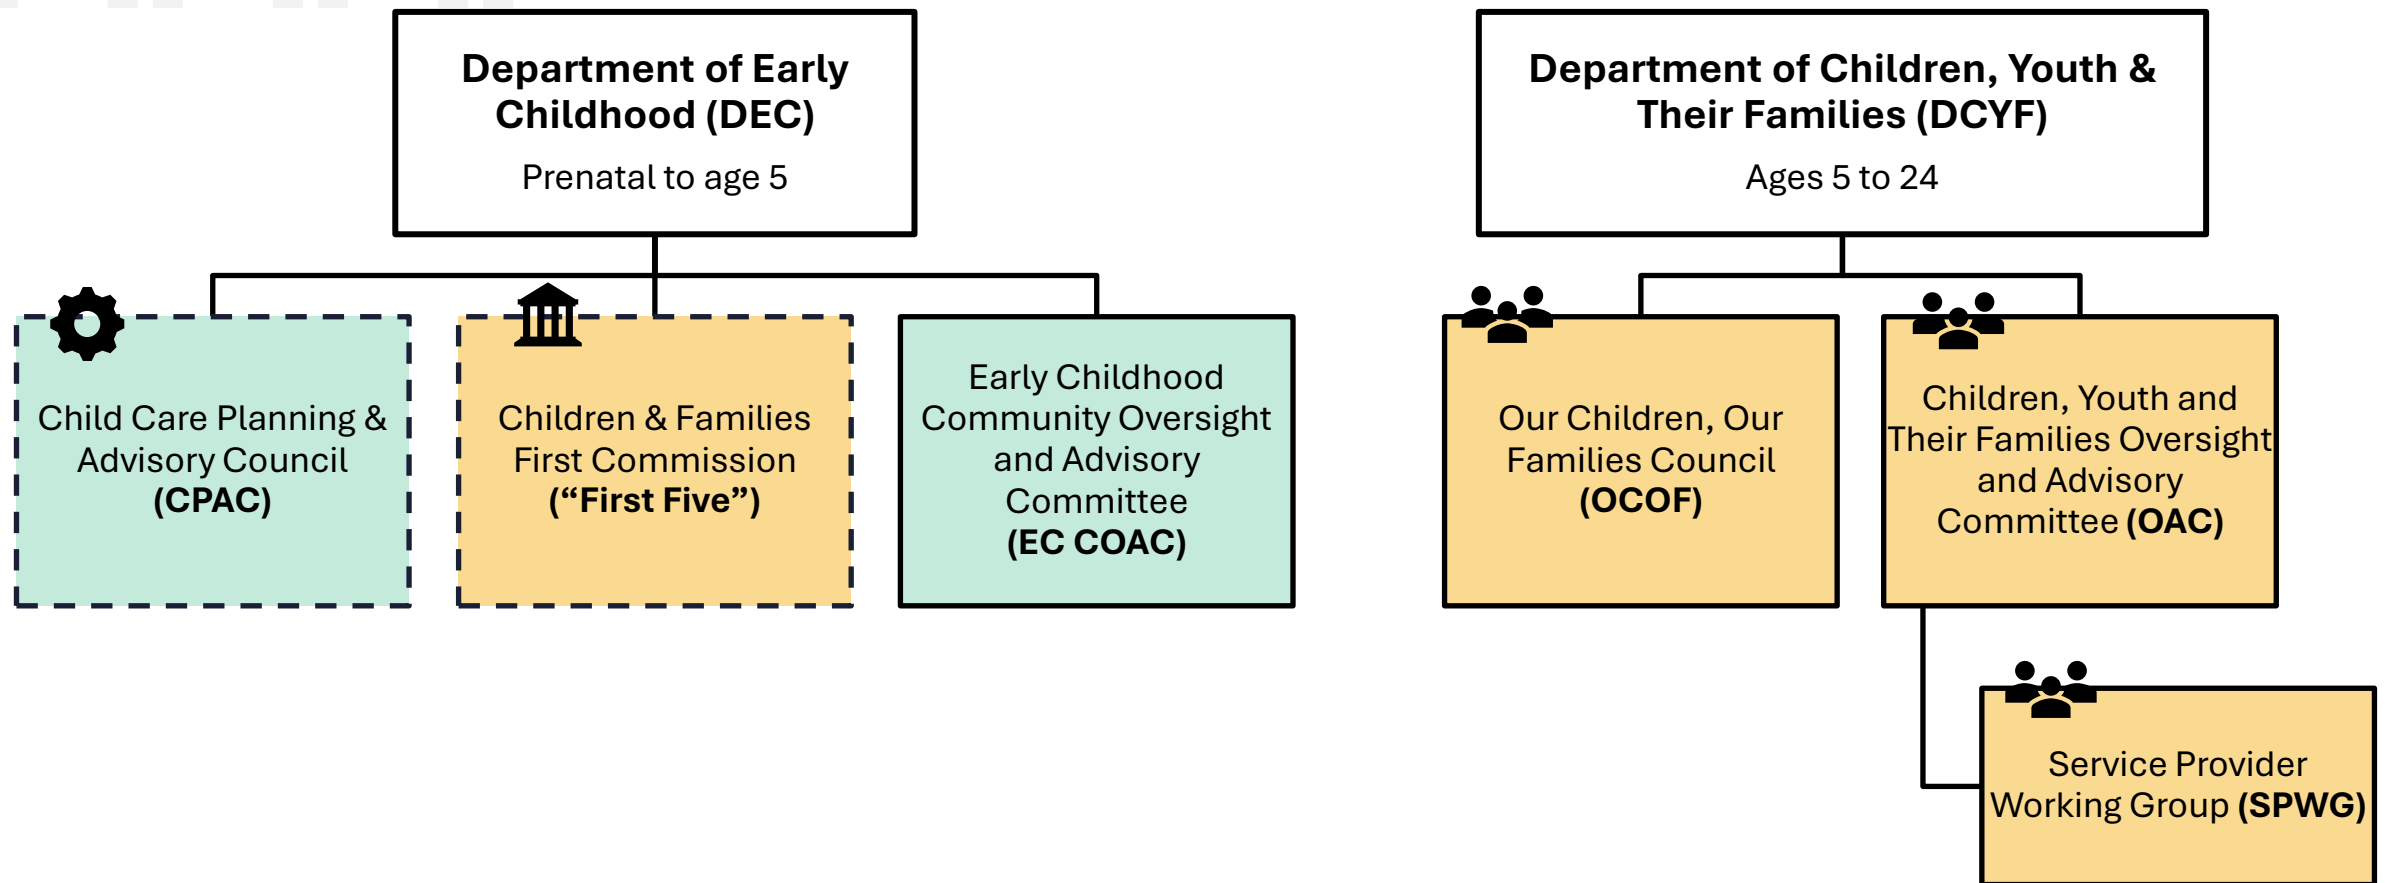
Department of Early Childhood (DEC)

Prenatal to age 5

Child Care Planning & Advisory Council (CPAC)

Children & Families First Commission (“First Five”)

Early Childhood Community Oversight and Advisory Committee (EC COAC)

Department of Children, Youth & Their Families (DCYF)

Ages 5 to 24

Our Children, Our Families Council (OCOF)

Children, Youth and Their Families Oversight and Advisory Committee (OAC)

Service Provider Working Group (SPWG)